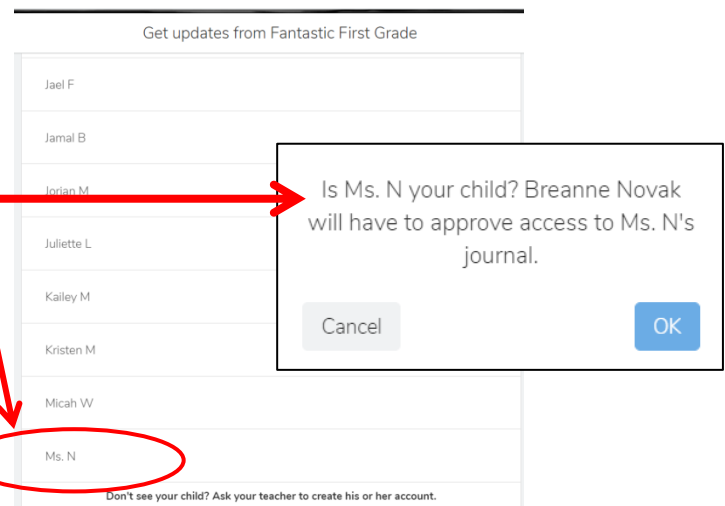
Get updates from Fantastic First Grade

Jael F

Jamal B

Jorian M

Juliette L

Kailey M

Kristen M

Micah W

Ms. N

Don't see your child? Ask your teacher to create his or her account.

Is Ms. N your child? Breanne Novak will have to approve access to Ms. N's journal.

Cancel

OK